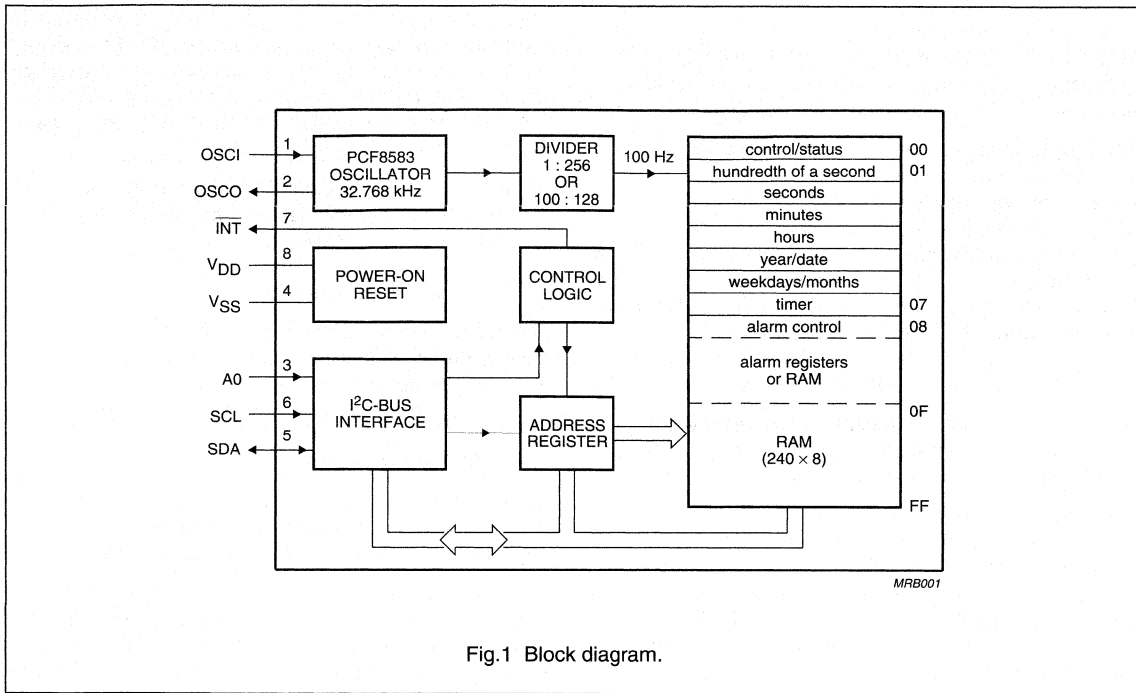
OSCI 1
OSCO 2
PCF8583 OSCILLATOR 32.768 kHz
DIVIDER 1 : 256 OR 100 : 128
100 Hz
$\overline{INT}$ 7
$V_{DD}$ 8
$V_{SS}$ 4
POWER-ON RESET
CONTROL LOGIC
A0 3
SCL 6
SDA 5
$I^2$C-BUS INTERFACE
ADDRESS REGISTER

| | |
|---|---|
| control/status | 00 |
| hundredth of a second | 01 |
| seconds | |
| minutes | |
| hours | |
| year/date | |
| weekdays/months | |
| timer | 07 |
| alarm control | 08 |
| alarm registers or RAM | |
| | 0F |
| RAM (240 × 8) | |
| | FF |

MRB001

Fig.1 Block diagram.